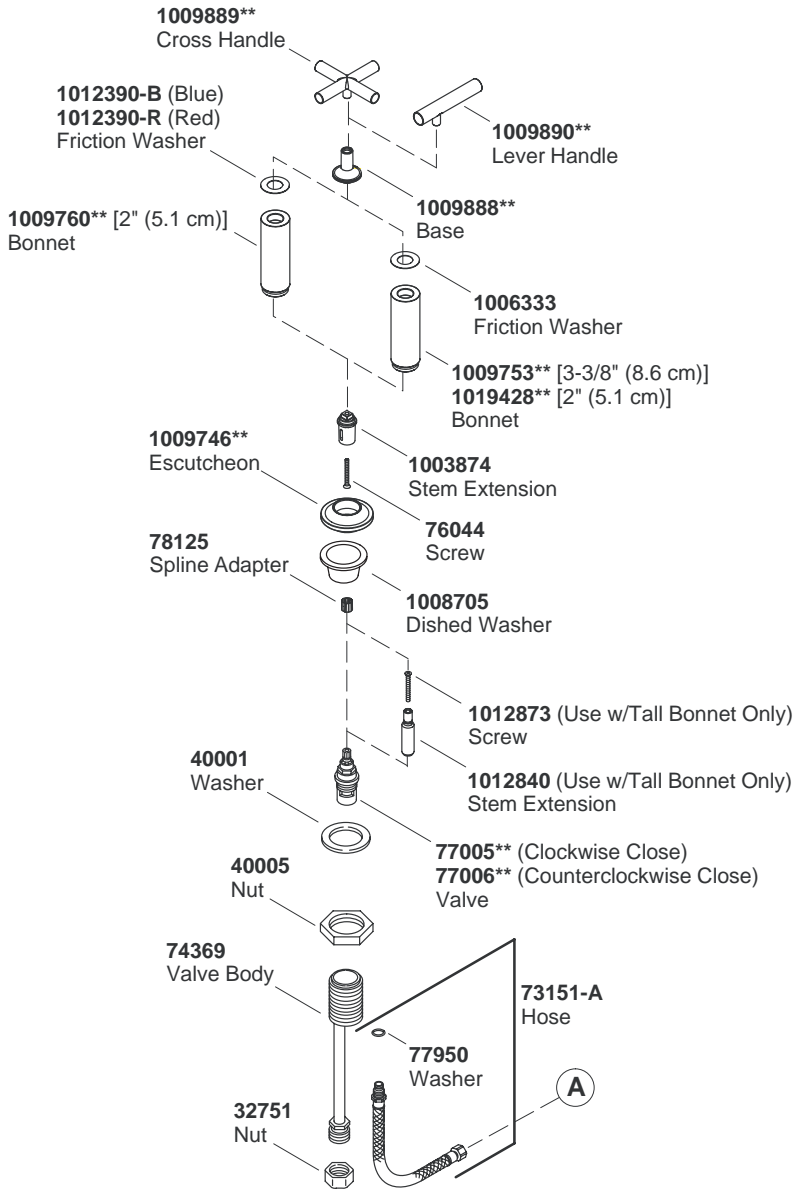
**1009889****
Cross Handle

**1012390-B** (Blue)
**1012390-R** (Red)
Friction Washer

**1009890****
Lever Handle

**1009888****
Base

**1009760**** [2" (5.1 cm)]
Bonnet

**1006333**
Friction Washer

**1009753**** [3-3/8" (8.6 cm)]
**1019428**** [2" (5.1 cm)]
Bonnet

**1009746****
Escutcheon

**1003874**
Stem Extension

**76044**
Screw

**78125**
Spline Adapter

**1008705**
Dished Washer

**1012873** (Use w/Tall Bonnet Only)
Screw

**40001**
Washer

**1012840** (Use w/Tall Bonnet Only)
Stem Extension

**77005**** (Clockwise Close)
**77006**** (Counterclockwise Close)
Valve

**40005**
Nut

**74369**
Valve Body

**73151-A**
Hose

**77950**
Washer

A

**32751**
Nut